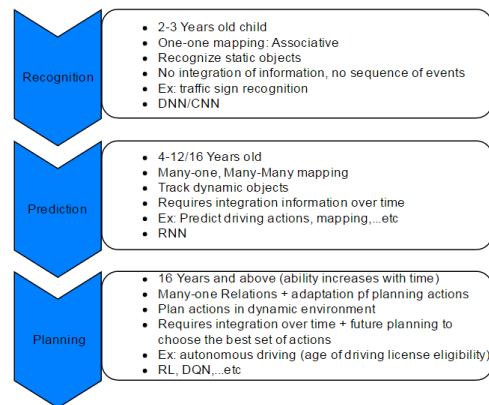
Recognition

- 2-3 Years old child
- One-one mapping: Associative
- Recognize static objects
- No integration of information, no sequence of events
- Ex: traffic sign recognition
- DNN/CNN

Prediction

- 4-12/16 Years old
- Many-one, Many-Many mapping
- Track dynamic objects
- Requires integration information over time
- Ex: Predict driving actions, mapping,...etc
- RNN

Planning

- 16 Years and above (ability increases with time)
- Many-one Relations + adaptation pf planning actions
- Plan actions in dynamic environment
- Requires integration over time + future planning to choose the best set of actions
- Ex: autonomous driving (age of driving license eligibility)
- RL, DQN,...etc